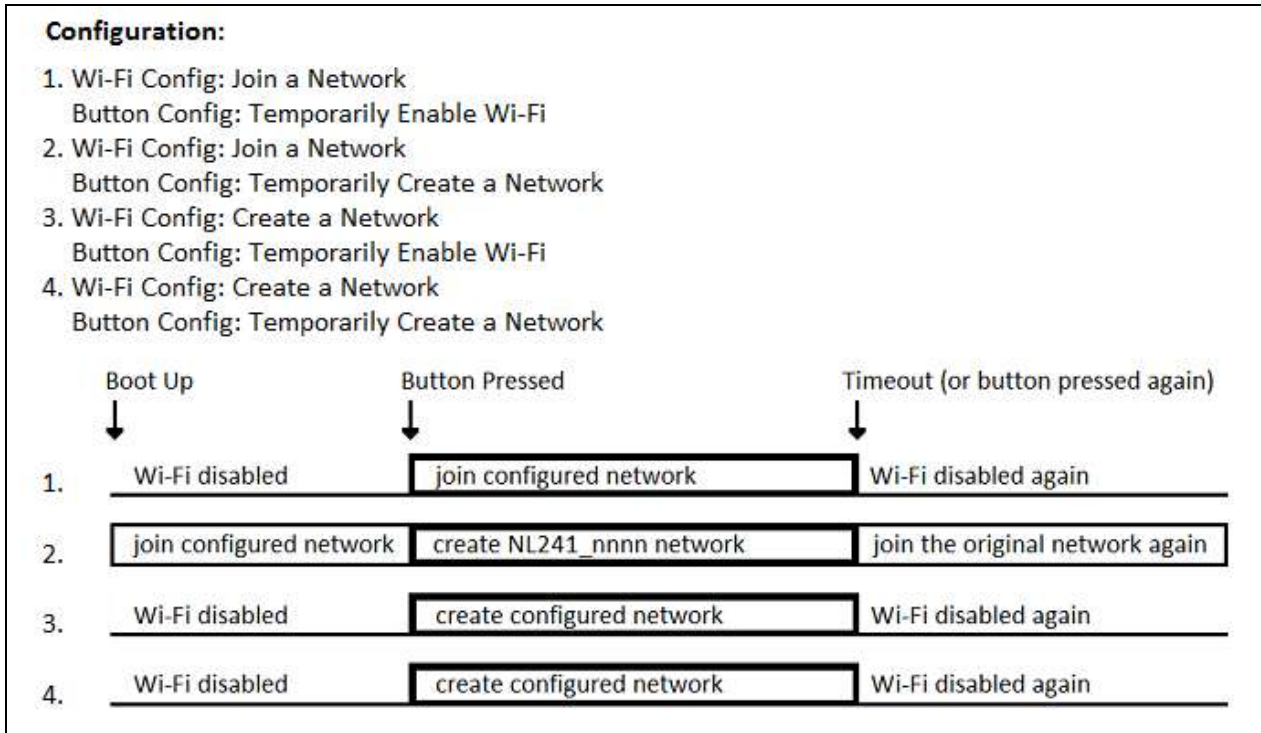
**Configuration:**

1. Wi-Fi Config: Join a Network
Button Config: Temporarily Enable Wi-Fi
2. Wi-Fi Config: Join a Network
Button Config: Temporarily Create a Network
3. Wi-Fi Config: Create a Network
Button Config: Temporarily Enable Wi-Fi
4. Wi-Fi Config: Create a Network
Button Config: Temporarily Create a Network

Boot Up

Button Pressed

Timeout (or button pressed again)

1. Wi-Fi disabled | join configured network | Wi-Fi disabled again

2. join configured network | create NL241_nnnn network | join the original network again

3. Wi-Fi disabled | create configured network | Wi-Fi disabled again

4. Wi-Fi disabled | create configured network | Wi-Fi disabled again